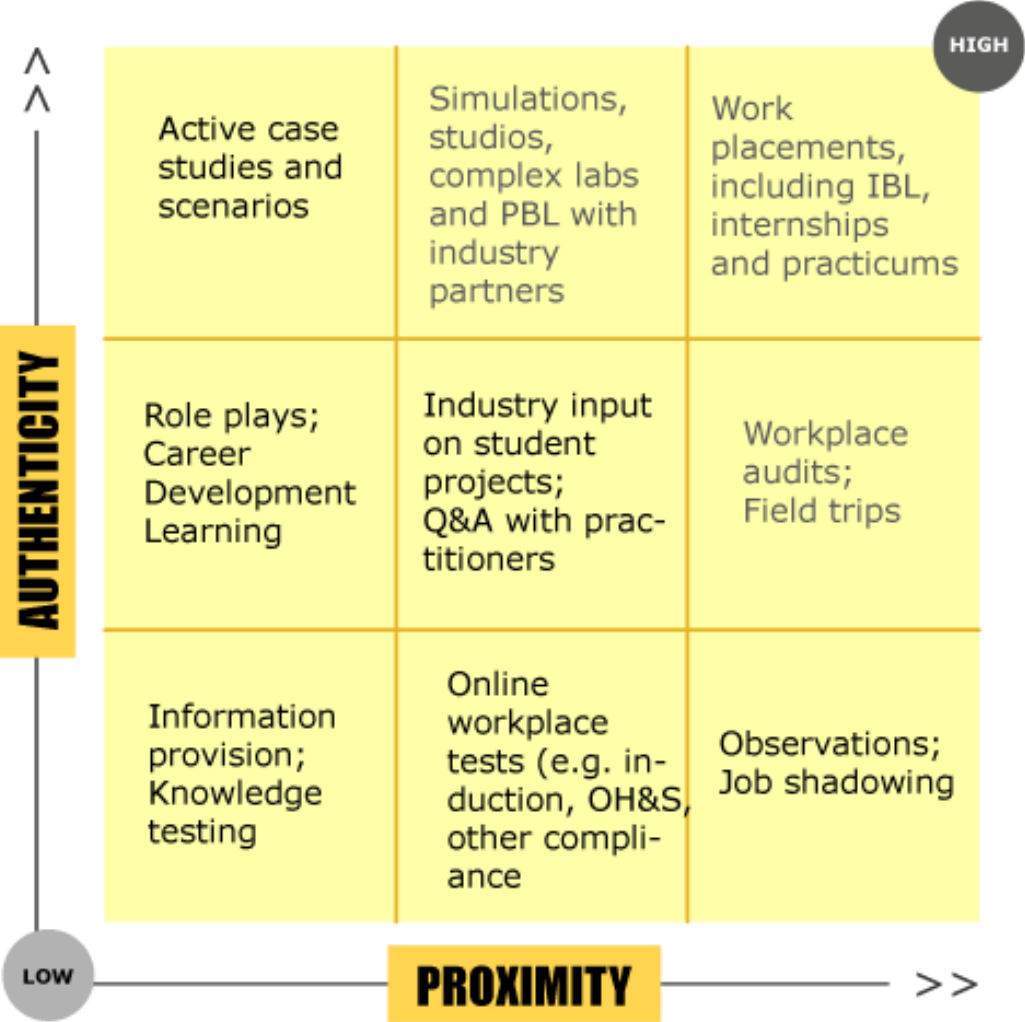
HIGH

AUTHENTICITY

| Active case studies and scenarios | Simulations, studios, complex labs and PBL with industry partners | Work placements, including IBL, internships and practicums |
|---|---|---|
| Role plays; Career Development Learning | Industry input on student projects; Q&A with practitioners | Workplace audits; Field trips |
| Information provision; Knowledge testing | Online workplace tests (e.g. induction, OH&S, other compliance | Observations; Job shadowing |

LOW

PROXIMITY

>>

>>